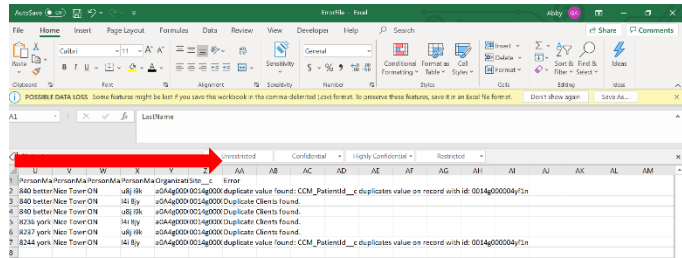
AutoSave Off ErrorFile - Excel Abby
File Home Insert Page Layout Formulas Data Review View Developer Help Search Share Comments
Calibri 11 General
Paste Sensitivity Conditional Formatting Format as Table Cell Styles Insert Delete Format Sort & Filter Find & Select Ideas
Clipboard Font Alignment Sensitivity Number Styles Cells Editing Ideas
POSSIBLE DATA LOSS Some features might be lost if you save this workbook in the comma-delimited (.csv) format. To preserve these features, save it in an Excel file format. Don't show again Save As...
A1 LastName
Unrestricted Confidential Highly Confidential Restricted

| | U | V | W | X | Y | Z | AA | AB | AC | AD | AE | AF | AG | AH | AI | AJ | AK | AL | AM |
|---|---|---|---|---|---|---|---|---|---|---|---|---|---|---|---|---|---|---|---|
| 1 | PersonMa | PersonMa | PersonMa | PersonMa | Organizati | Site__c | Error | | | | | | | | | | | | |
| 2 | 840 better | Nice Town | ON | u8j 6lk | a0A4g000 | 0014g000 | duplicate value found: CCM_PatientId__c duplicates value on record with id: 0014g000004yf1n | | | | | | | | | | | | |
| 3 | 840 better | Nice Town | ON | u8j 6lk | a0A4g000 | 0014g000 | Duplicate Clients found. | | | | | | | | | | | | |
| 4 | 840 better | Nice Town | ON | l4i 8jy | a0A4g000 | 0014g000 | Duplicate Clients found. | | | | | | | | | | | | |
| 5 | 8236 york | Nice Town | ON | l4i 8jy | a0A4g000 | 0014g000 | Duplicate Clients found. | | | | | | | | | | | | |
| 6 | 8237 york | Nice Town | ON | l4i 8jy | a0A4g000 | 0014g000 | Duplicate Clients found. | | | | | | | | | | | | |
| 7 | 8244 york | Nice Town | ON | l4i 8jy | a0A4g000 | 0014g000 | duplicate value found: CCM_PatientId__c duplicates value on record with id: 0014g000004yf1n | | | | | | | | | | | | |
| 8 | | | | | | | | | | | | | | | | | | | |